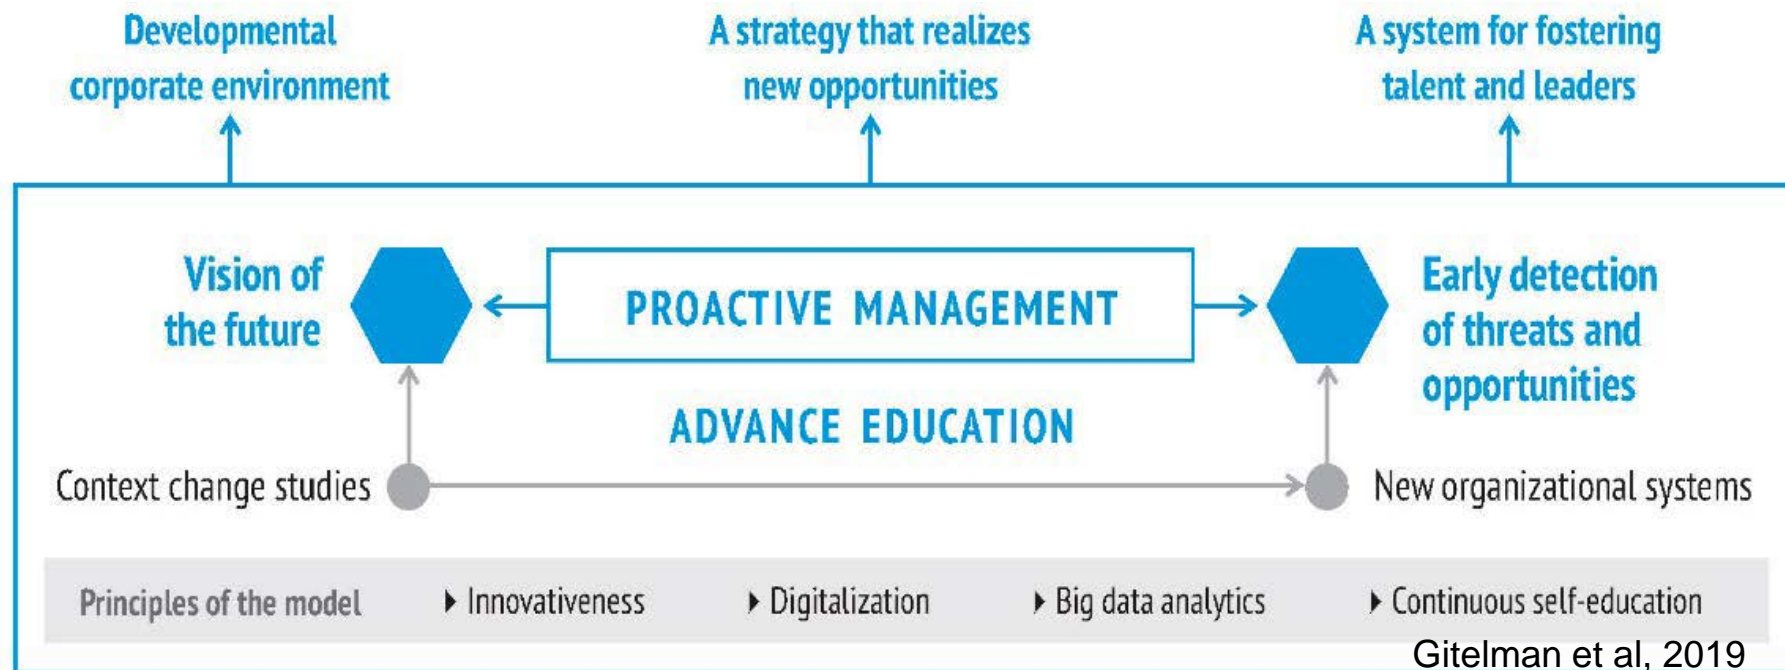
Developmental corporate environment

A strategy that realizes new opportunities

A system for fostering talent and leaders

Vision of the future

PROACTIVE MANAGEMENT

Early detection of threats and opportunities

ADVANCE EDUCATION

Context change studies

New organizational systems

Principles of the model

Innovativeness

Digitalization

Big data analytics

Continuous self-education

Gitelman et al, 2019